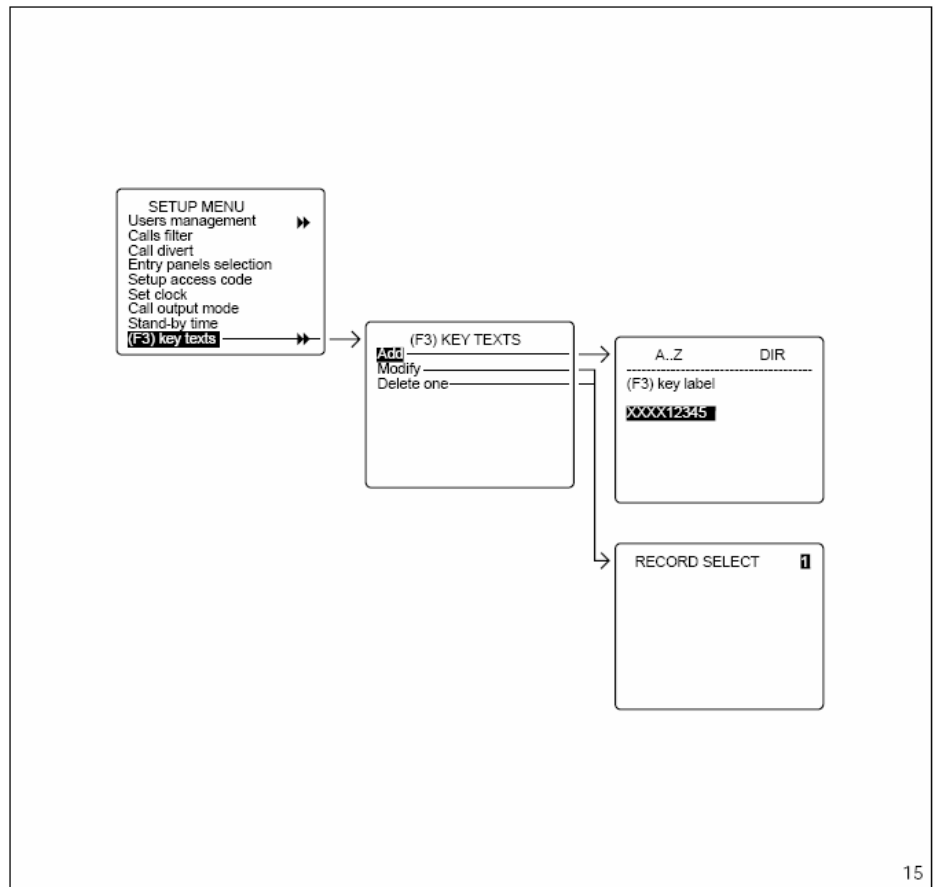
SETUP MENU
Users management
Calls filter
Call divert
Entry panels selection
Setup access code
Set clock
Call output mode
Stand-by time
(F3) key texts

(F3) KEY TEXTS
Add
Modify
Delete one

A..Z DIR
(F3) key label
XXXX12345

RECORD SELECT 1

15